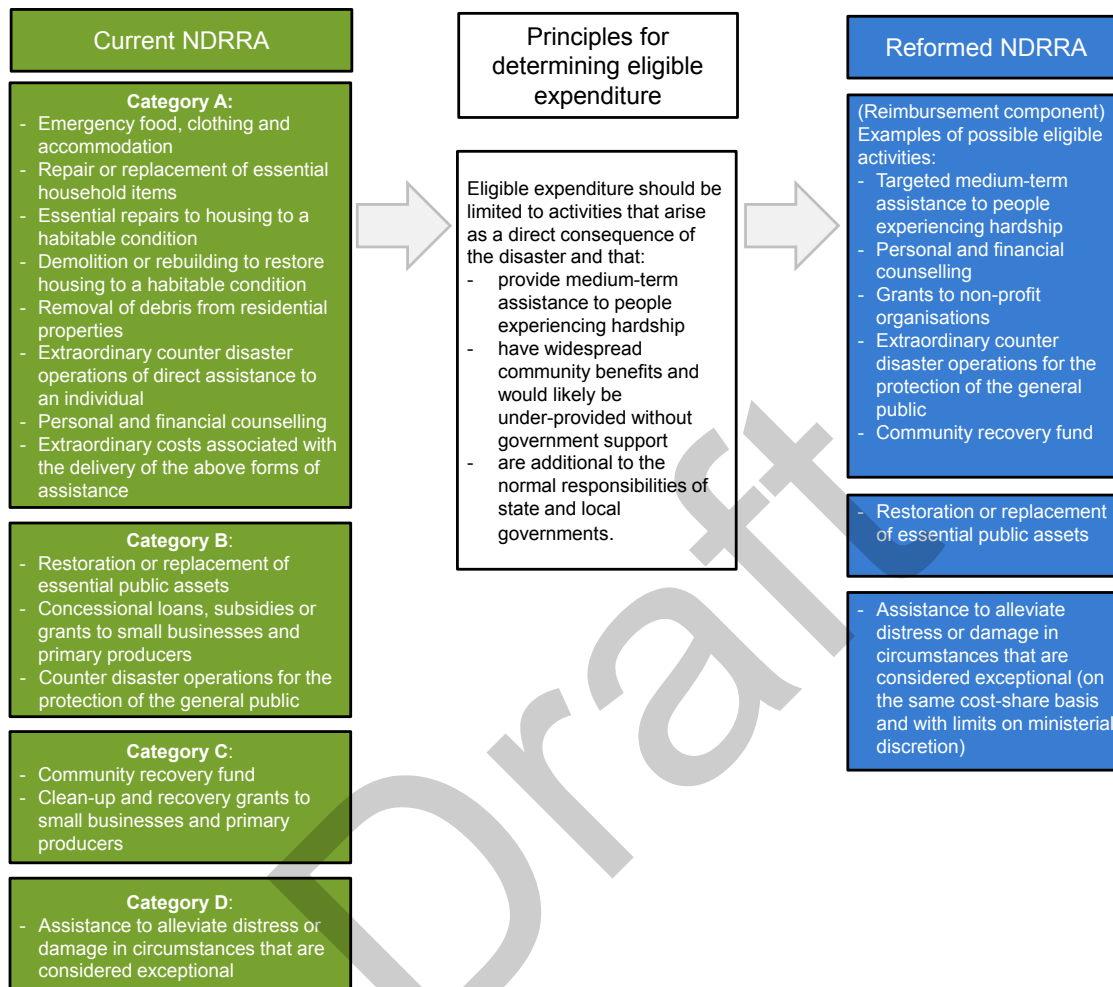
Current NDRRA

Category A:
- Emergency food, clothing and accommodation
- Repair or replacement of essential household items
- Essential repairs to housing to a habitable condition
- Demolition or rebuilding to restore housing to a habitable condition
- Removal of debris from residential properties
- Extraordinary counter disaster operations of direct assistance to an individual
- Personal and financial counselling
- Extraordinary costs associated with the delivery of the above forms of assistance

Category B:
- Restoration or replacement of essential public assets
- Concessional loans, subsidies or grants to small businesses and primary producers
- Counter disaster operations for the protection of the general public

Category C:
- Community recovery fund
- Clean-up and recovery grants to small businesses and primary producers

Category D:
- Assistance to alleviate distress or damage in circumstances that are considered exceptional

Principles for determining eligible expenditure

Eligible expenditure should be limited to activities that arise as a direct consequence of the disaster and that:
- provide medium-term assistance to people experiencing hardship
- have widespread community benefits and would likely be under-provided without government support
- are additional to the normal responsibilities of state and local governments.

Reformed NDRRA

(Reimbursement component) Examples of possible eligible activities:
- Targeted medium-term assistance to people experiencing hardship
- Personal and financial counselling
- Grants to non-profit organisations
- Extraordinary counter disaster operations for the protection of the general public
- Community recovery fund

- Restoration or replacement of essential public assets

- Assistance to alleviate distress or damage in circumstances that are considered exceptional (on the same cost-share basis and with limits on ministerial discretion)

Draft